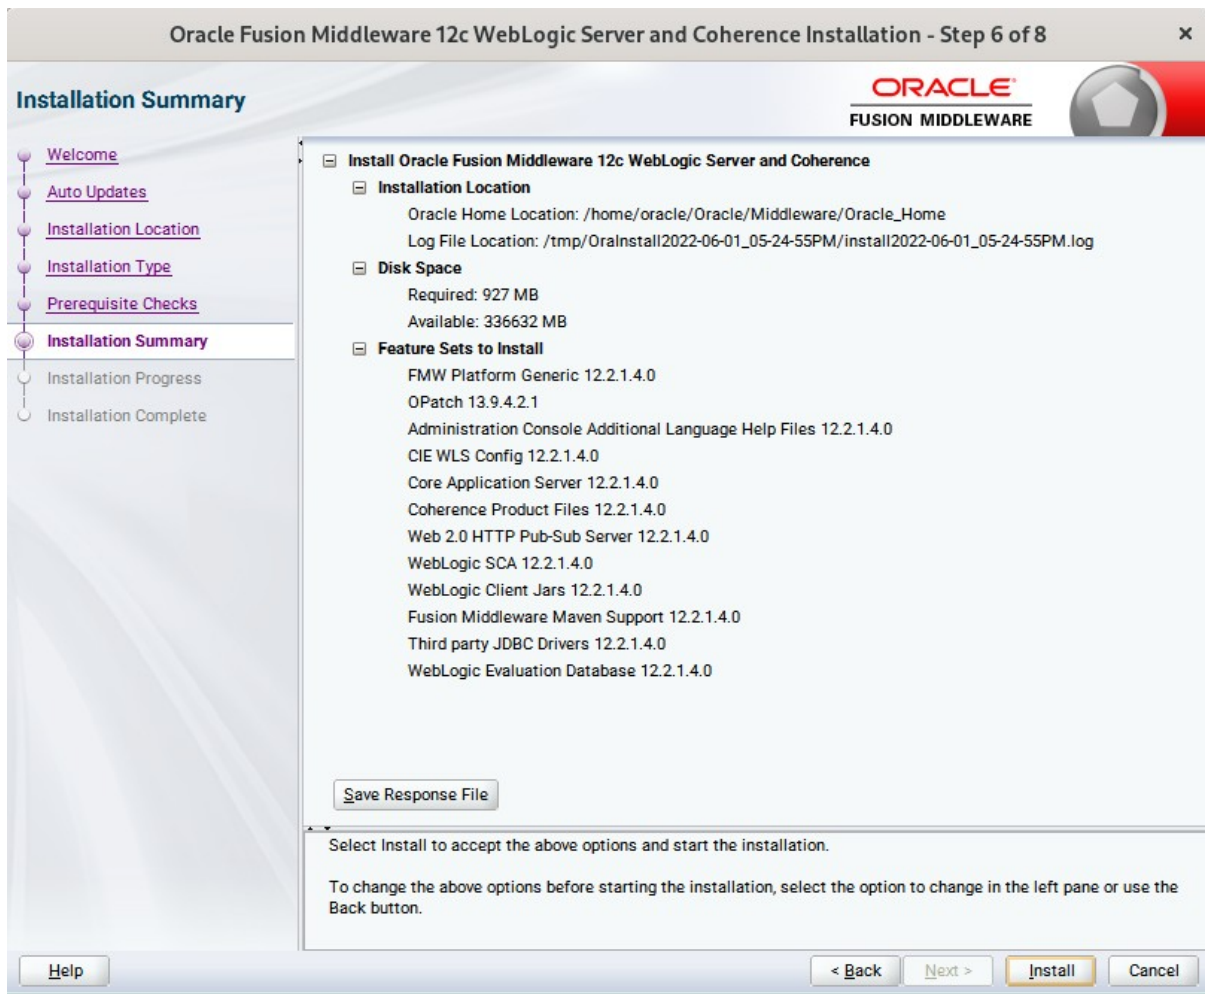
Oracle Fusion Middleware 12c WebLogic Server and Coherence Installation - Step 6 of 8

×

Installation Summary

ORACLE
FUSION MIDDLEWARE

Welcome
Auto Updates
Installation Location
Installation Type
Prerequisite Checks
Installation Summary
Installation Progress
Installation Complete

Install Oracle Fusion Middleware 12c WebLogic Server and Coherence
Installation Location
Oracle Home Location: /home/oracle/Oracle/Middleware/Oracle_Home
Log File Location: /tmp/OraInstall2022-06-01_05-24-55PM/install2022-06-01_05-24-55PM.log
Disk Space
Required: 927 MB
Available: 336632 MB
Feature Sets to Install
FMW Platform Generic 12.2.1.4.0
OPatch 13.9.4.2.1
Administration Console Additional Language Help Files 12.2.1.4.0
CIE WLS Config 12.2.1.4.0
Core Application Server 12.2.1.4.0
Coherence Product Files 12.2.1.4.0
Web 2.0 HTTP Pub-Sub Server 12.2.1.4.0
WebLogic SCA 12.2.1.4.0
WebLogic Client Jars 12.2.1.4.0
Fusion Middleware Maven Support 12.2.1.4.0
Third party JDBC Drivers 12.2.1.4.0
WebLogic Evaluation Database 12.2.1.4.0

Save Response File

Select Install to accept the above options and start the installation.

To change the above options before starting the installation, select the option to change in the left pane or use the Back button.

Help

< Back

Next >

Install

Cancel